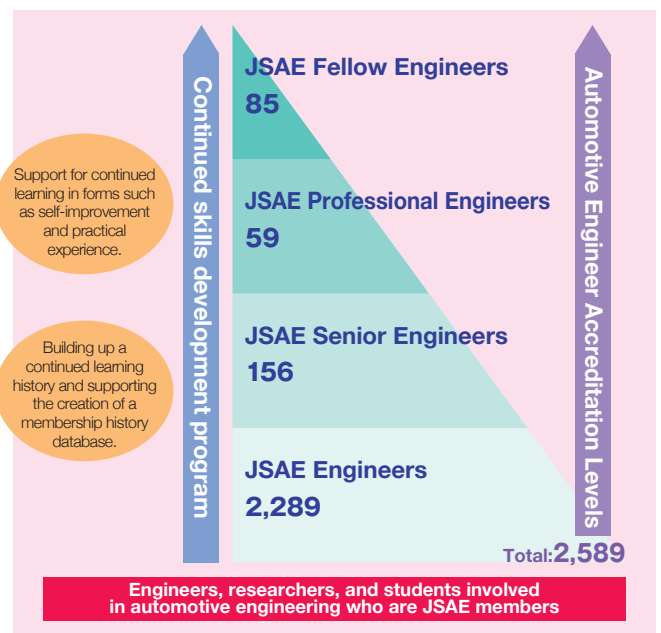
Support for continued learning in forms such as self-improvement and practical experience.

Building up a continued learning history and supporting the creation of a membership history database.

Continued skills development program

JSAE Fellow Engineers
85

JSAE Professional Engineers
59

JSAE Senior Engineers
156

JSAE Engineers
2,289

Automotive Engineer Accreditation Levels

Total:2,589

Engineers, researchers, and students involved in automotive engineering who are JSAE members